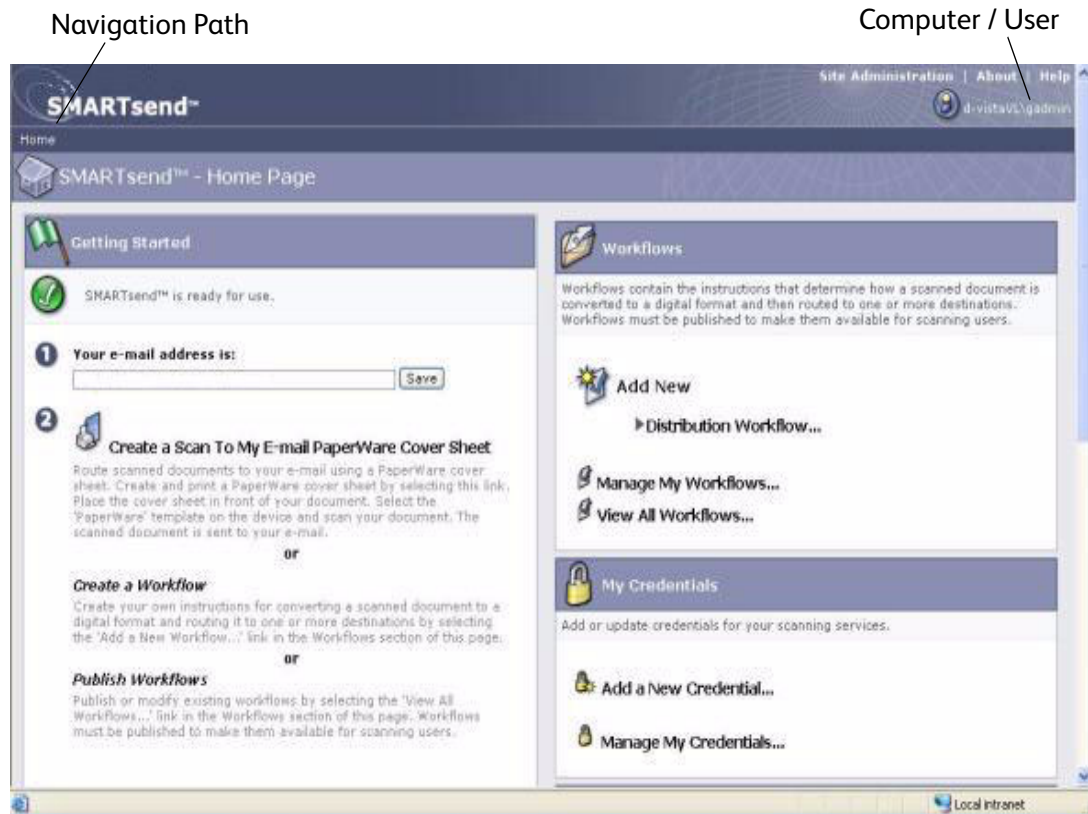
Navigation Path

Computer / User

Site Administration | About | Help

SMARTsend™

d-vistaVL\gadmin

Home

SMARTsend™ - Home Page

Getting Started

SMARTsend™ is ready for use.

1 Your e-mail address is:

Save

2 Create a Scan To My E-mail PaperWare Cover Sheet

Route scanned documents to your e-mail using a PaperWare cover sheet. Create and print a PaperWare cover sheet by selecting this link. Place the cover sheet in front of your document. Select the 'PaperWare' template on the device and scan your document. The scanned document is sent to your e-mail.

or

Create a Workflow

Create your own instructions for converting a scanned document to a digital format and routing it to one or more destinations by selecting the 'Add a New Workflow...' link in the Workflows section of this page.

or

Publish Workflows

Publish or modify existing workflows by selecting the 'View All Workflows...' link in the Workflows section of this page. Workflows must be published to make them available for scanning users.

Workflows

Workflows contain the instructions that determine how a scanned document is converted to a digital format and then routed to one or more destinations. Workflows must be published to make them available for scanning users.

Add New

Distribution Workflow...

Manage My Workflows...

View All Workflows...

My Credentials

Add or update credentials for your scanning services.

Add a New Credential...

Manage My Credentials...

Local intranet